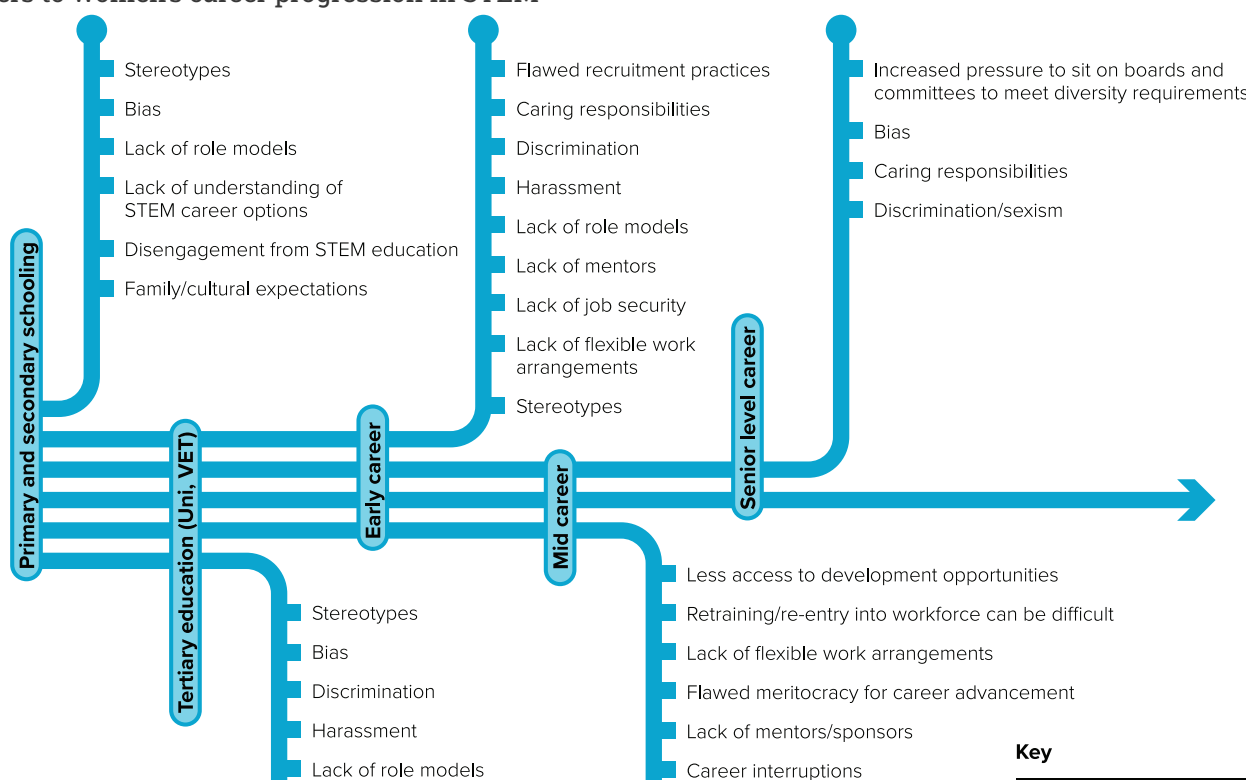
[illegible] to women's career progression in STEM

Primary and secondary schooling

Stereotypes

Bias

Lack of role models

Lack of understanding of STEM career options

Disengagement from STEM education

Family/cultural expectations

Tertiary education (Uni, VET)

Stereotypes

Bias

Discrimination

Harassment

Lack of role models

Early career

Flawed recruitment practices

Caring responsibilities

Discrimination

Harassment

Lack of role models

Lack of mentors

Lack of job security

Lack of flexible work arrangements

Stereotypes

Mid career

Less access to development opportunities

Retraining/re-entry into workforce can be difficult

Lack of flexible work arrangements

Flawed meritocracy for career advancement

Lack of mentors/sponsors

Career interruptions

Senior level career

Increased pressure to sit on boards and committees to meet diversity requirements

Bias

Caring responsibilities

Discrimination/sexism

Key